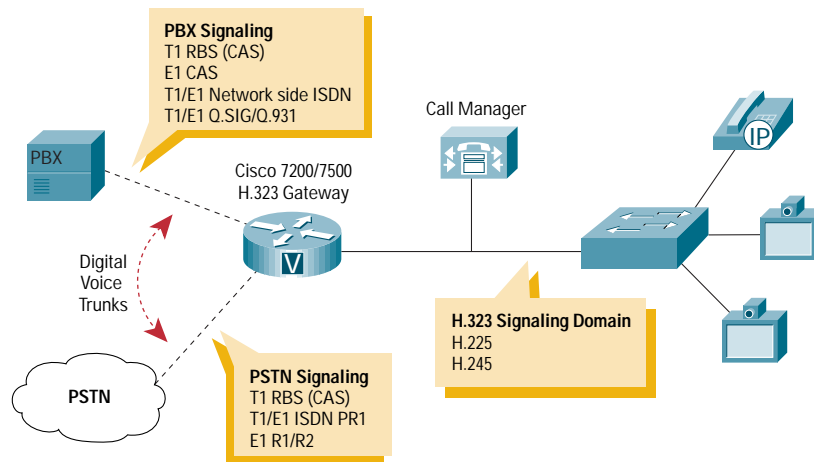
PBX Signaling
T1 RBS (CAS)
E1 CAS
T1/E1 Network side ISDN
T1/E1 Q.SIG/Q.931

PBX

Call Manager

IP

Cisco 7200/7500
H.323 Gateway

V

Digital
Voice
Trunks

H.323 Signaling Domain
H.225
H.245

PSTN

PSTN Signaling
T1 RBS (CAS)
T1/E1 ISDN PR1
E1 R1/R2